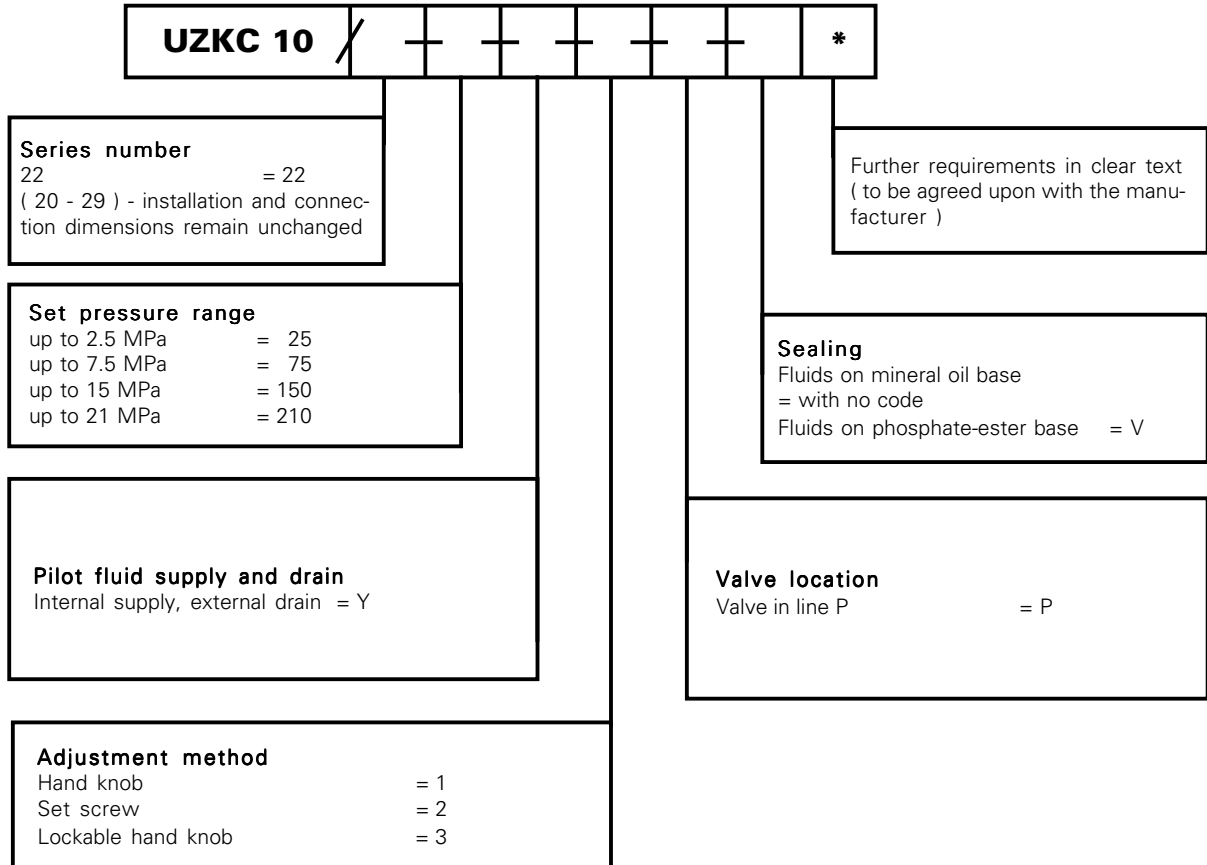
UZKC 10 / * 

Series number
22 = 22
( 20 - 29 ) - installation and connection dimensions remain unchanged

Further requirements in clear text ( to be agreed upon with the manufacturer )

Set pressure range
up to 2.5 MPa = 25
up to 7.5 MPa = 75
up to 15 MPa = 150
up to 21 MPa = 210

Sealing
Fluids on mineral oil base = with no code
Fluids on phosphate-ester base = V

Pilot fluid supply and drain
Internal supply, external drain = Y

Valve location
Valve in line P = P

Adjustment method
Hand knob = 1
Set screw = 2
Lockable hand knob = 3